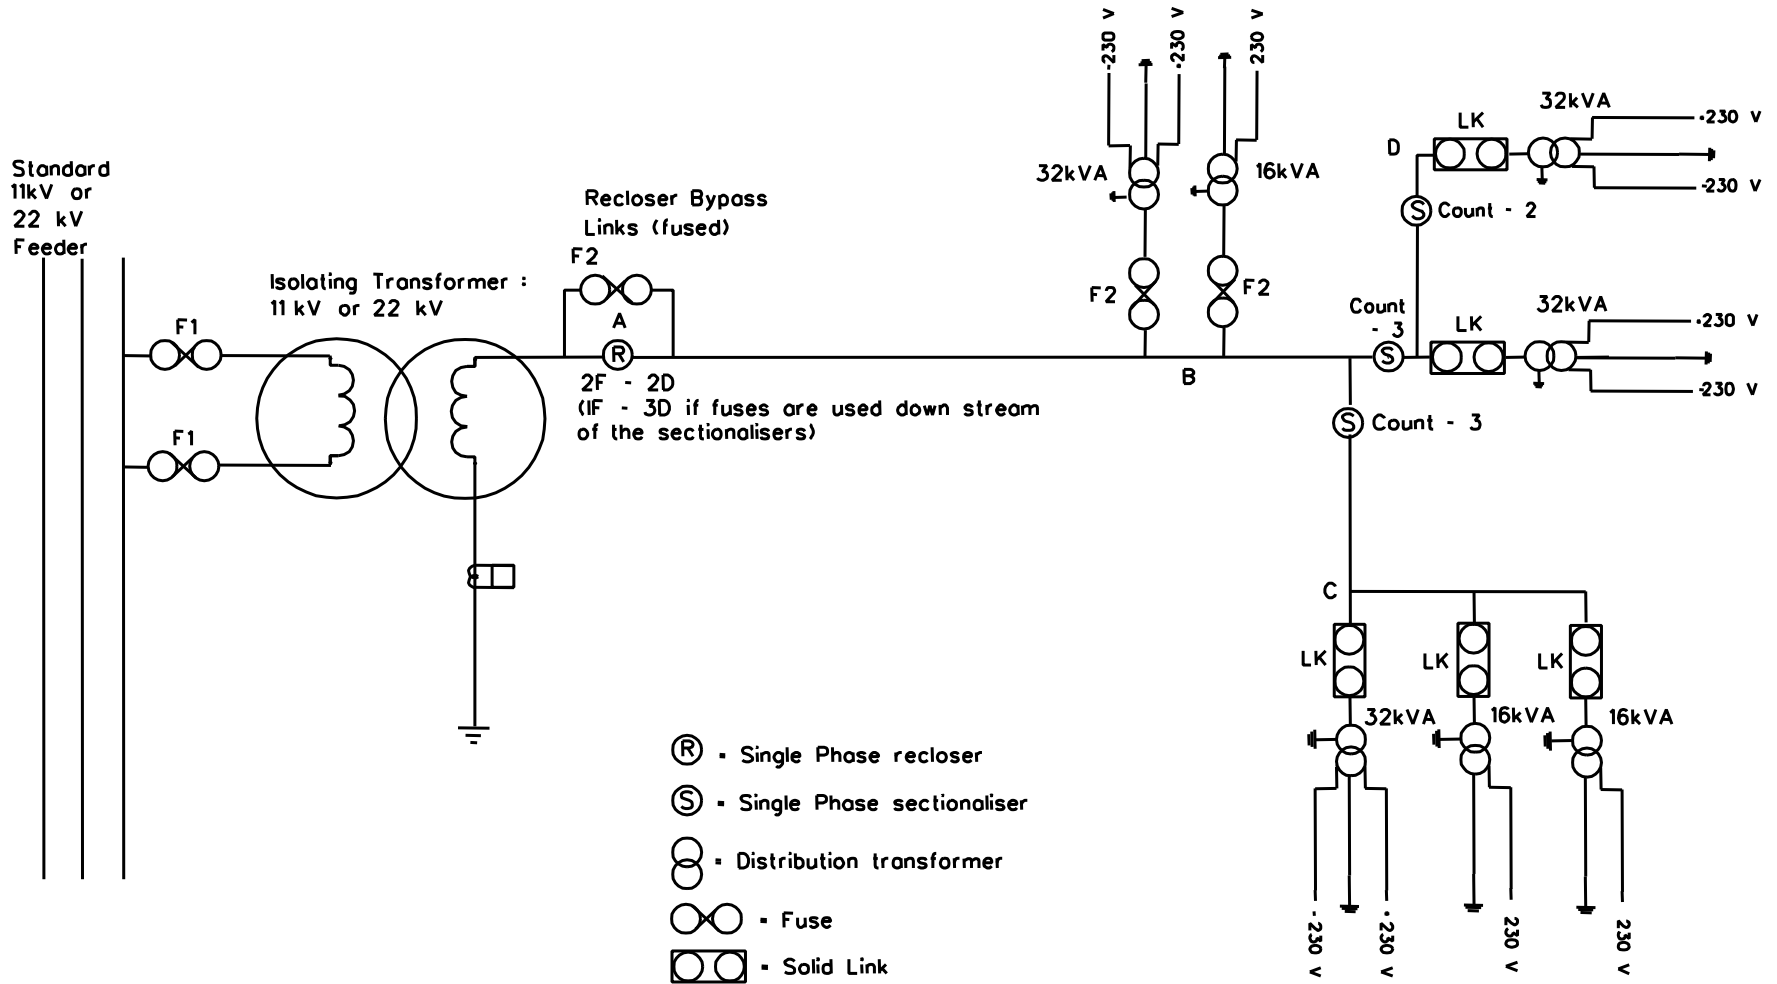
Standard
11kV or
22 kV
Feeder

F1

F1

Isolating Transformer :
11 kV or 22 kV

Recloser Bypass
Links (fused)

F2

A

2F - 2D
(IF - 3D if fuses are used down stream of the sectionalisers)

-230 v
-230 v
230 v

32kVA
16kVA

F2
F2

B

D
LK
32kVA
-230 v
-230 v

Count - 2

Count
- 3
LK
32kVA
-230 v
-230 v

Count - 3

C
LK
LK
LK
32kVA
16kVA
16kVA

- 230 v
-230 v
230 v
230 v

Ⓡ - Single Phase recloser
Ⓢ - Single Phase sectionaliser
- Distribution transformer
- Fuse
- Solid Link